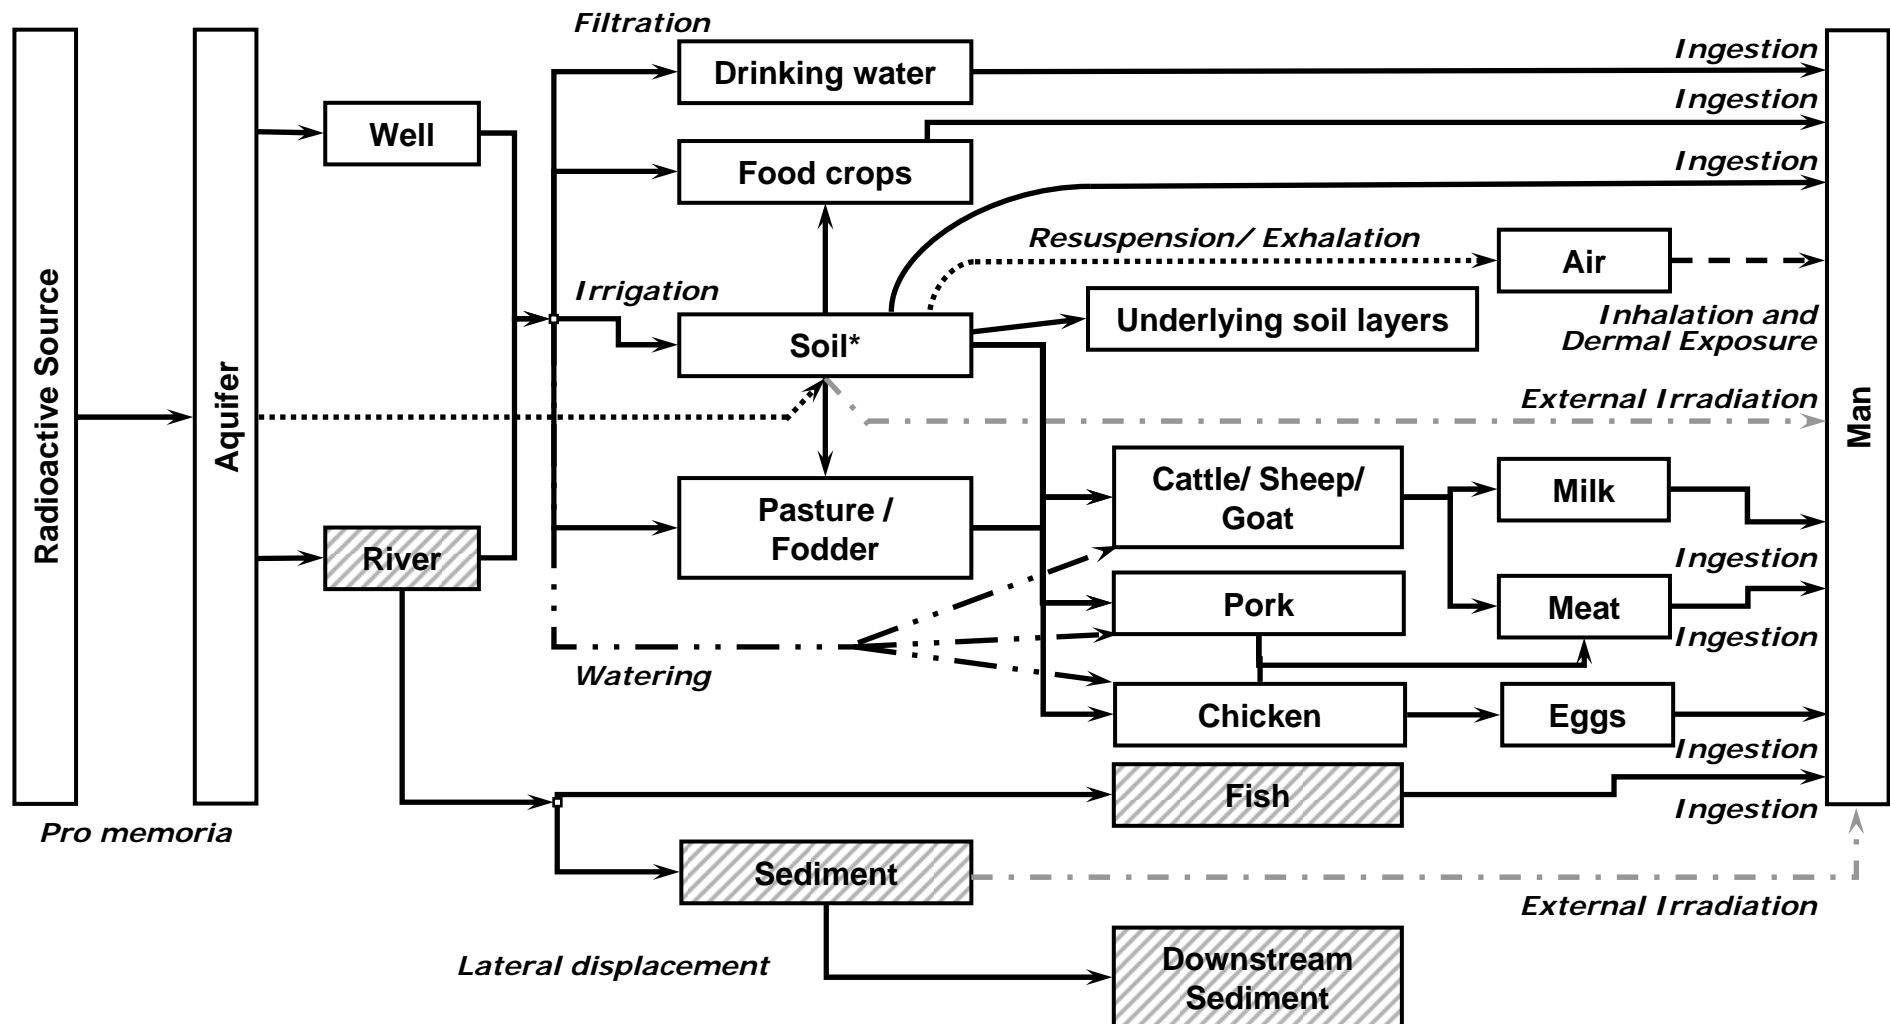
Radioactive Source

Pro memoria

Aquifer

Well

River

Filtration

Drinking water

Ingestion

Ingestion

Food crops

Ingestion

Resuspension/ Exhalation

Air

Irrigation

Soil*

Underlying soil layers

Inhalation and Dermal Exposure

External Irradiation

Man

Pasture / Fodder

Cattle/ Sheep/ Goat

Milk

Ingestion

Pork

Meat

Ingestion

Watering

Chicken

Eggs

Ingestion

Fish

Ingestion

Sediment

External Irradiation

Lateral displacement

Downstream Sediment